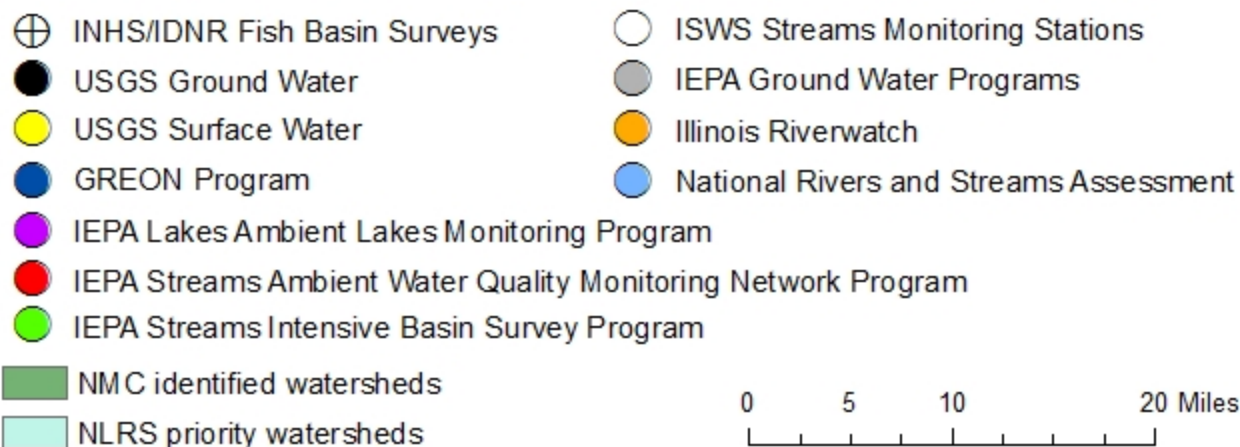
INHS/IDNR Fish Basin Surveys
ISWS Streams Monitoring Stations
USGS Ground Water
IEPA Ground Water Programs
USGS Surface Water
Illinois Riverwatch
GREON Program
National Rivers and Streams Assessment
IEPA Lakes Ambient Lakes Monitoring Program
IEPA Streams Ambient Water Quality Monitoring Network Program
IEPA Streams Intensive Basin Survey Program
NMC identified watersheds
NLRS priority watersheds

0 5 10 20 Miles